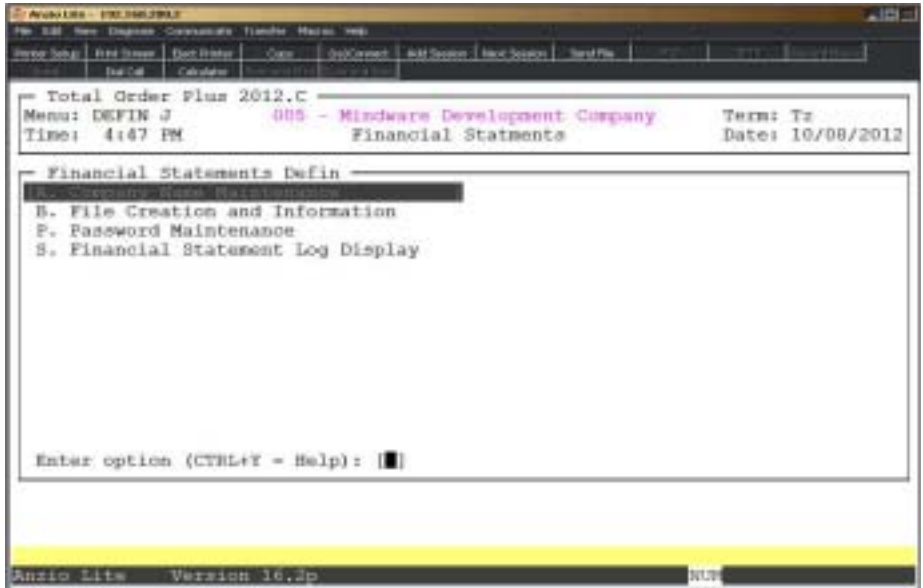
Anzio Lite - 192.168.200.2

File Edit View Diagnose Communicate Transfer Macros Help

Printer Setup Print Screen Don't Printer Copy DosConnect Add Session New Session Send File

Dial Call Calculator

Total Order Plus 2012.C
Menu: DEFIN J 005 - Mindware Development Company Term: Tz
Time: 4:47 PM Financial Statments Date: 10/08/2012

Financial Statements Defin
A. Company Name Maintenance
B. File Creation and Information
P. Password Maintenance
S. Financial Statement Log Display

Enter option (CTRL+Y = Help): [ ]

Anzio Lite Version 16.2p NUM